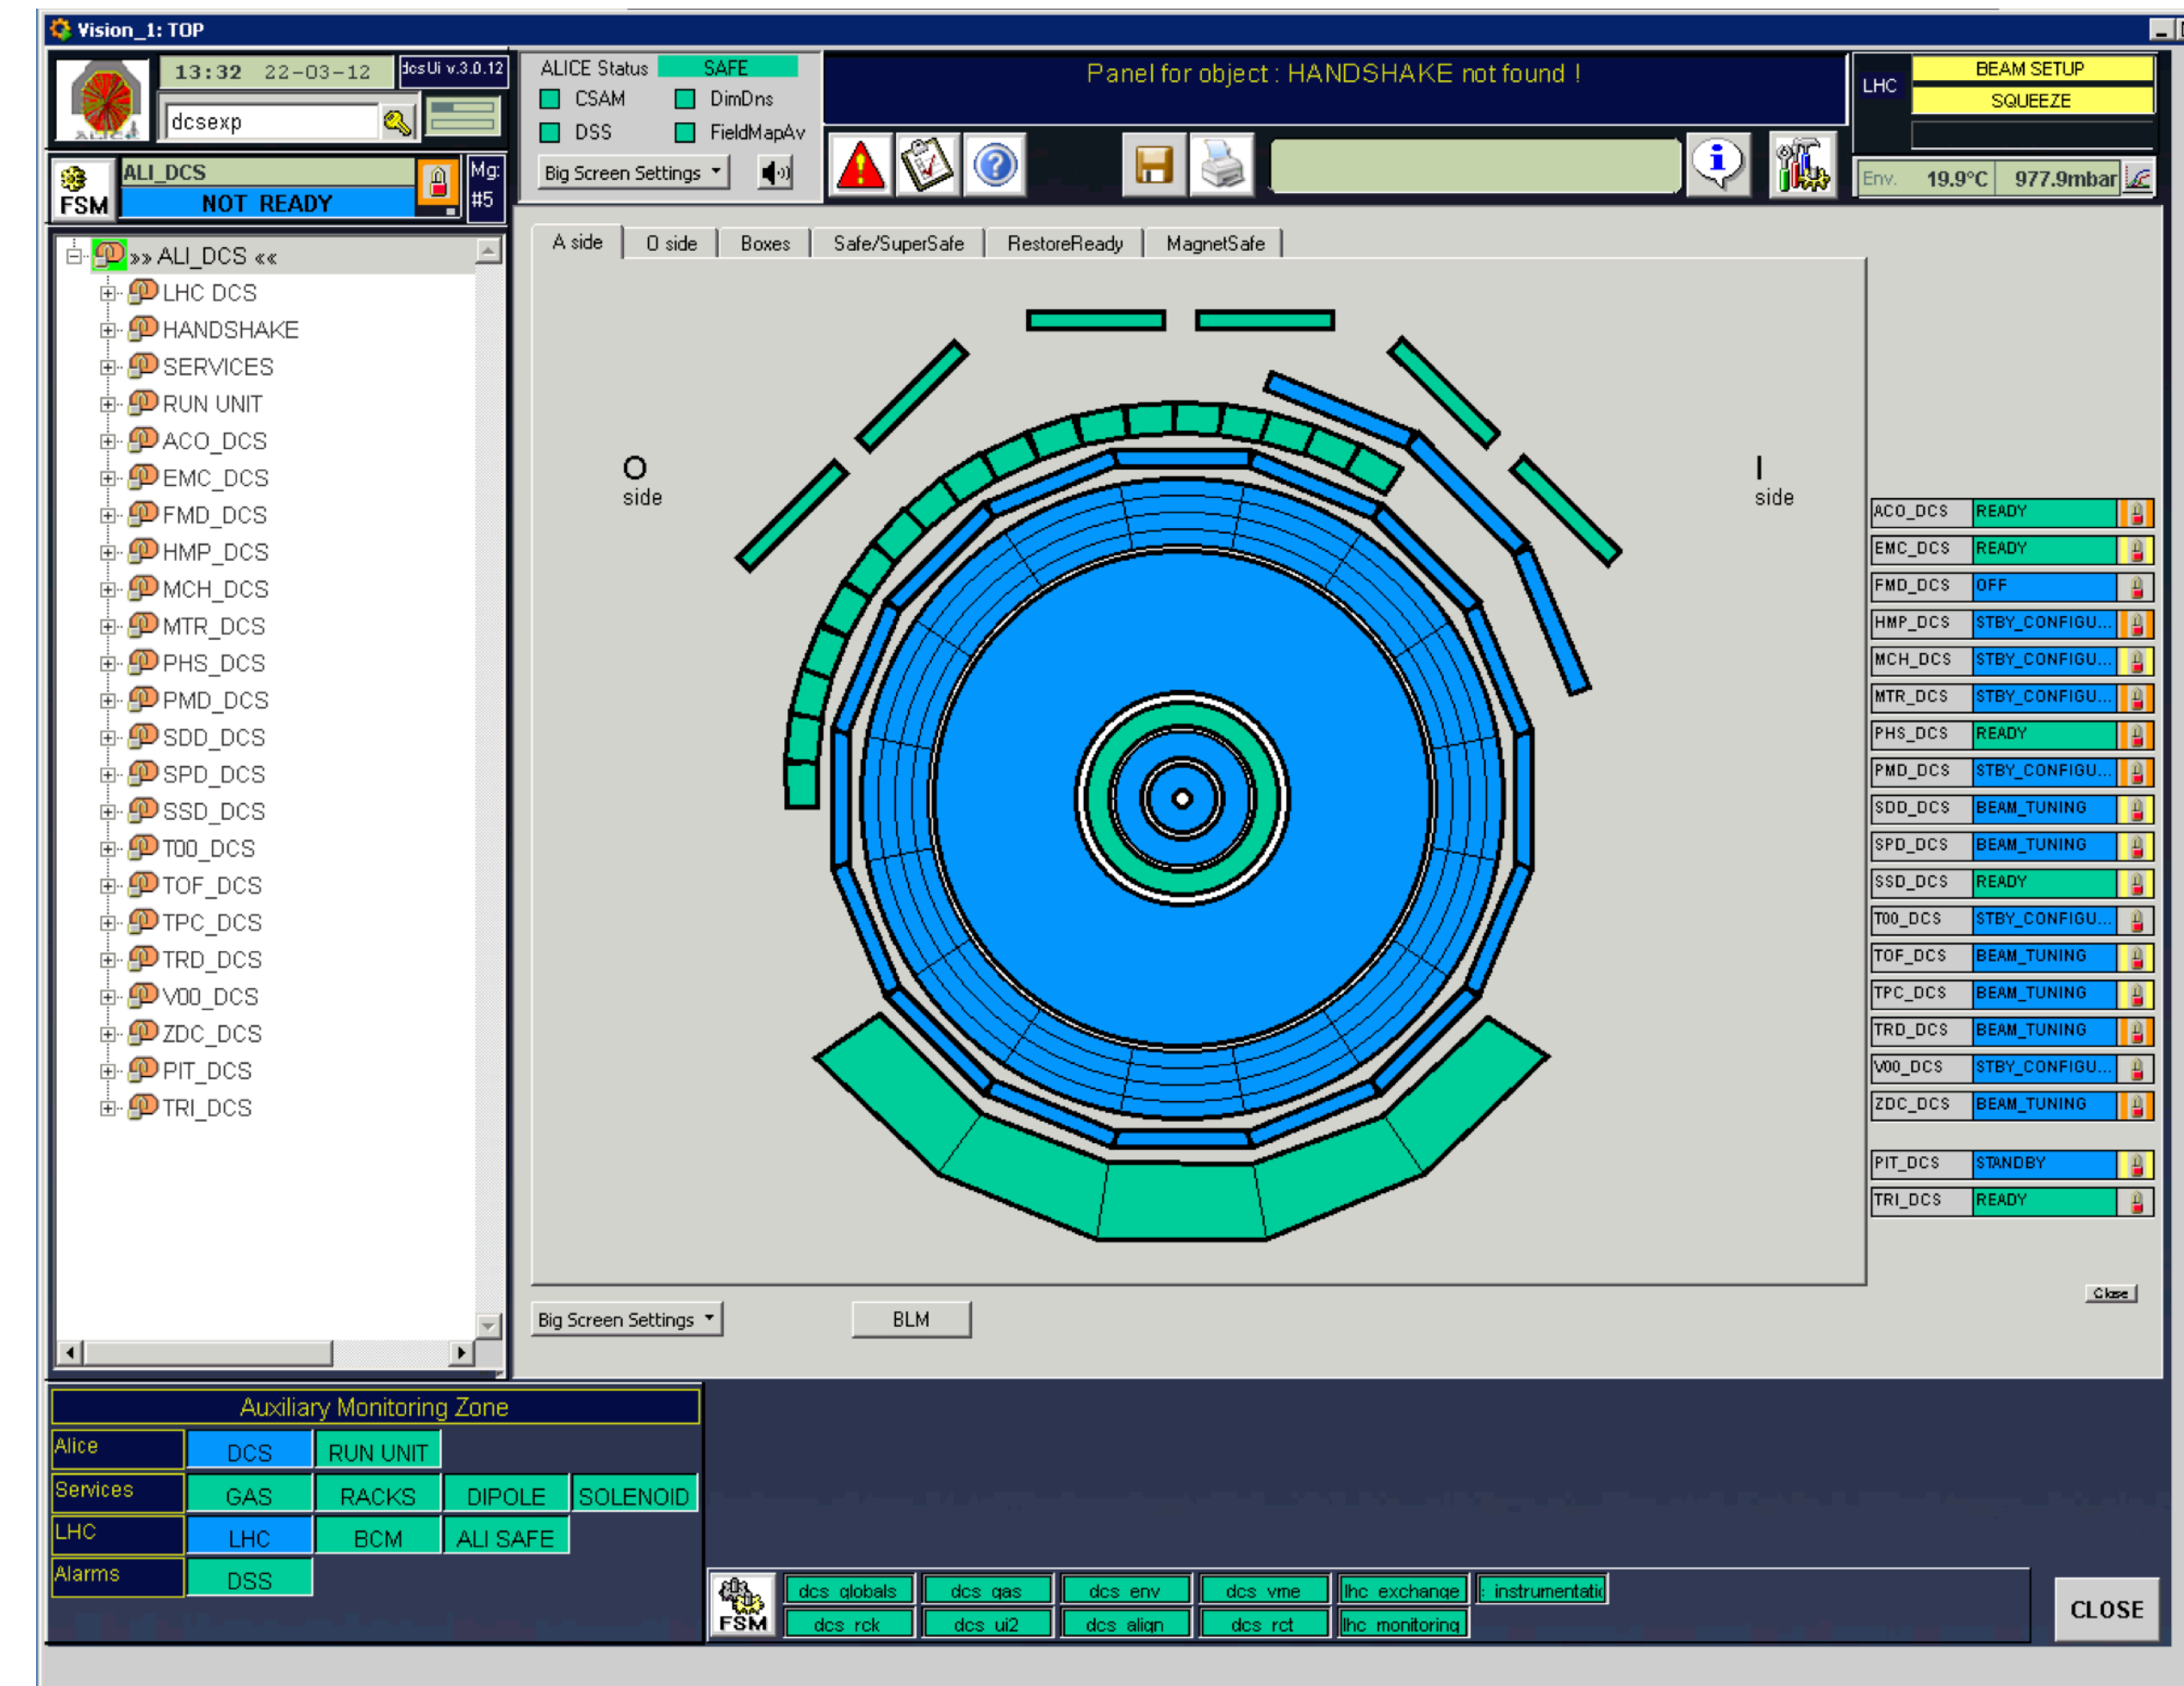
Vision_1: TOP

13:32 22-03-12
dcsUi v.3.0.12
dcsexp

ALICE Status SAFE
CSAM
DimDns
DSS
FieldMapAv
Big Screen Settings

Panel for object : HANDSHAKE not found !

LHC
BEAM SETUP
SQUEEZE
Env. 19.9°C 977.9mbar

FSM
ALI_DCS
NOT READY
Mg: #5

»» ALI_DCS ««
LHC DCS
HANDSHAKE
SERVICES
RUN UNIT
ACO_DCS
EMC_DCS
FMD_DCS
HMP_DCS
MCH_DCS
MTR_DCS
PHS_DCS
PMD_DCS
SDD_DCS
SPD_DCS
SSD_DCS
T00_DCS
TOF_DCS
TPC_DCS
TRD_DCS
V00_DCS
ZDC_DCS
PIT_DCS
TRI_DCS

A side | O side | Boxes | Safe/SuperSafe | RestoreReady | MagnetSafe

O side
I side

| ACO_DCS | READY |
|---|---|
| EMC_DCS | READY |
| FMD_DCS | OFF |
| HMP_DCS | STBY_CONFIGU... |
| MCH_DCS | STBY_CONFIGU... |
| MTR_DCS | STBY_CONFIGU... |
| PHS_DCS | READY |
| PMD_DCS | STBY_CONFIGU... |
| SDD_DCS | BEAM_TUNING |
| SPD_DCS | BEAM_TUNING |
| SSD_DCS | READY |
| T00_DCS | STBY_CONFIGU... |
| TOF_DCS | BEAM_TUNING |
| TPC_DCS | BEAM_TUNING |
| TRD_DCS | BEAM_TUNING |
| V00_DCS | STBY_CONFIGU... |
| ZDC_DCS | BEAM_TUNING |
| PIT_DCS | STANDBY |
| TRI_DCS | READY |

Close

Big Screen Settings
BLM

Auxiliary Monitoring Zone
Alice DCS RUN UNIT
Services GAS RACKS DIPOLE SOLENOID
LHC LHC BCM ALI SAFE
Alarms DSS

FSM
dcs globals | dcs gas | dcs env | dcs vme | lhc exchange | instrumentatio
dcs rck | dcs ui2 | dcs align | dcs rct | lhc monitoring

CLOSE